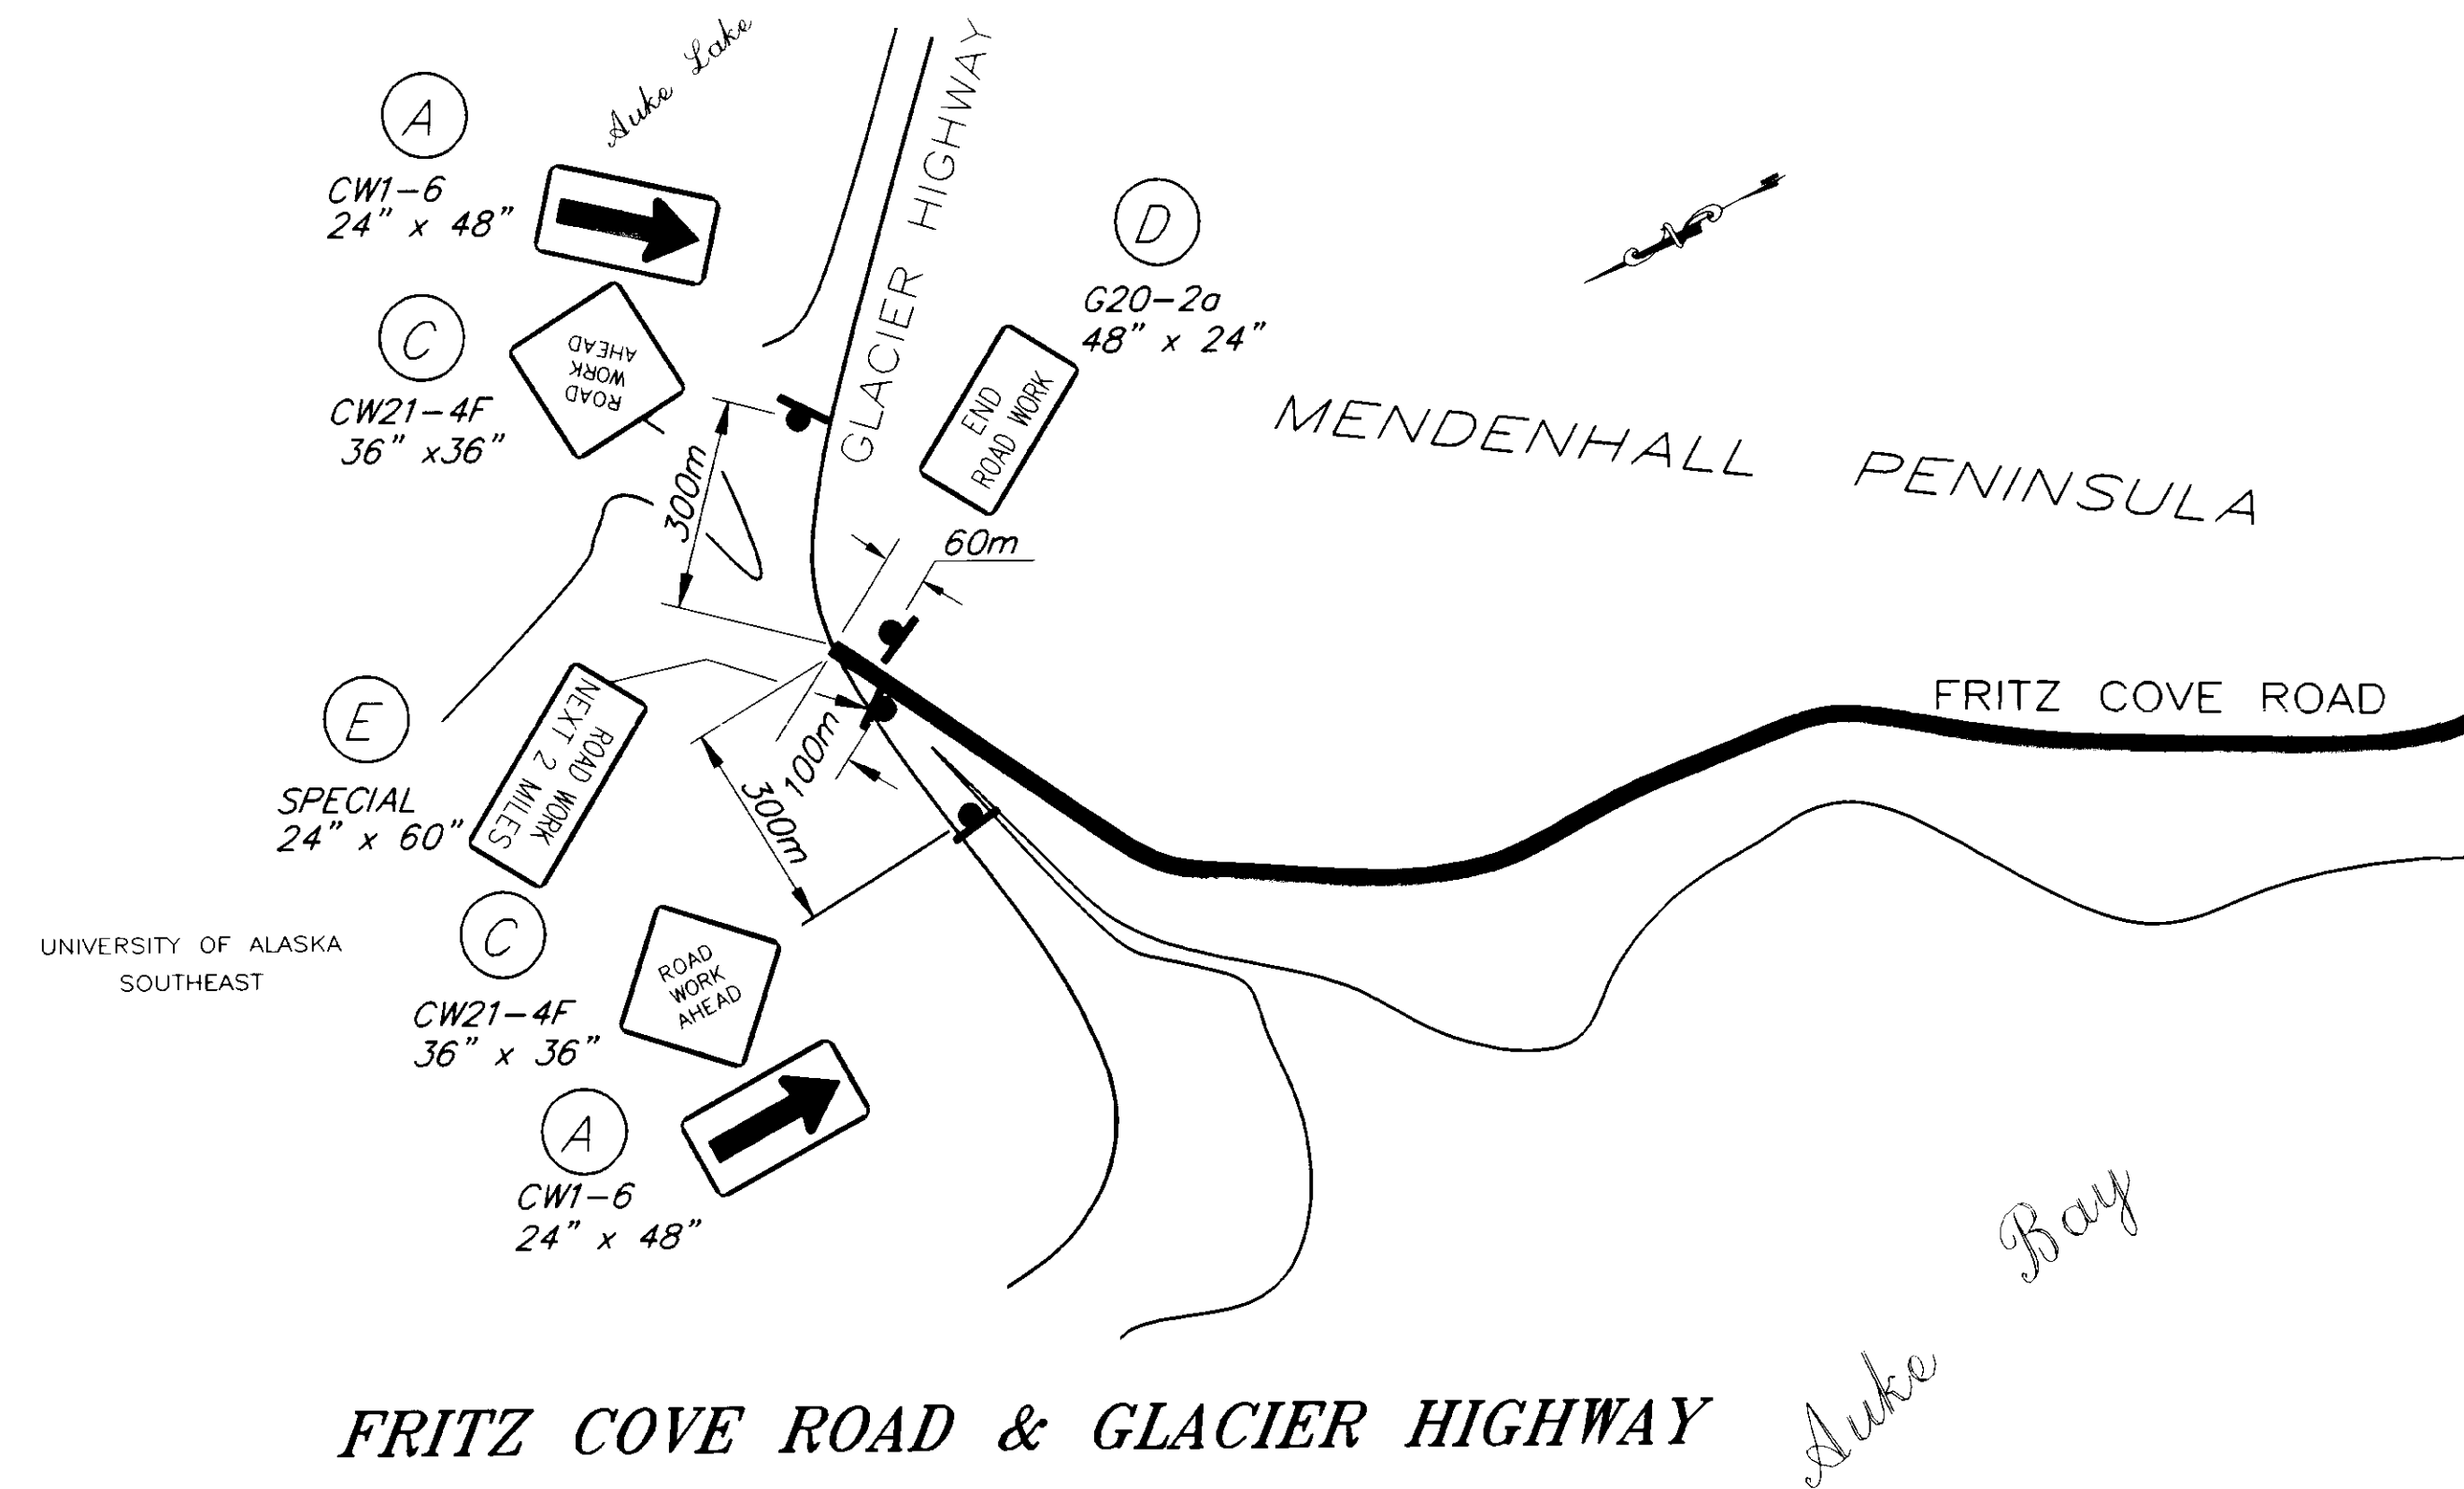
Auke Lake

A

CW1–6
24" x 48"

GLACIER HIGHWAY

D

G20–2a
48" x 24"

C

ROAD WORK AHEAD

CW21–4F
36" x36"

END ROAD WORK

MENDENHALL PENINSULA

300m

60m

FRITZ COVE ROAD

E

ROAD WORK NEXT 2 MILES

100m

SPECIAL
24" x 60"

300m

UNIVERSITY OF ALASKA
SOUTHEAST

C

ROAD WORK AHEAD

CW21–4F
36" x 36"

A

CW1–6
24" x 48"

Auke Bay

FRITZ COVE ROAD & GLACIER HIGHWAY